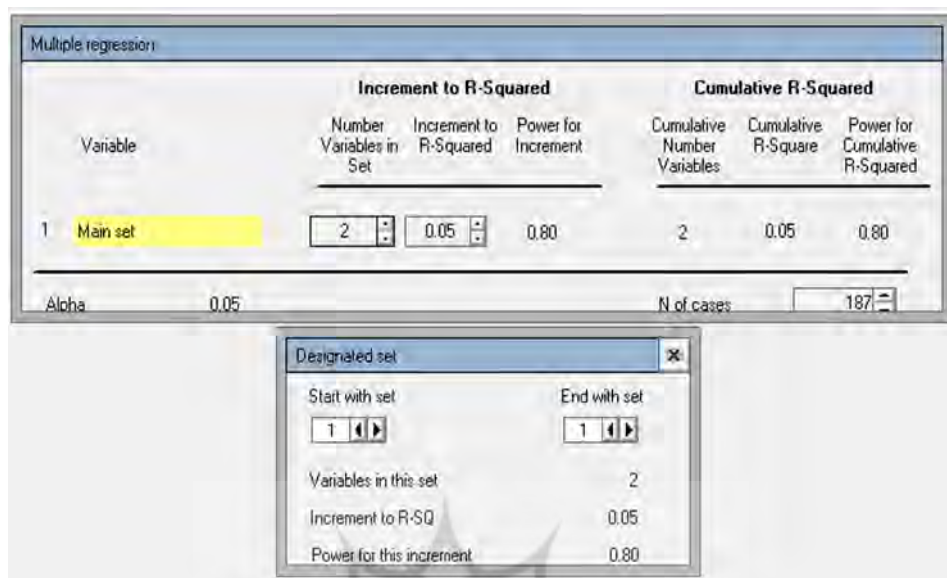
Multiple regression

| | Variable | Number Variables in Set | Increment to R-Squared | Power for Increment | Cumulative Number Variables | Cumulative R-Square | Power for Cumulative R-Squared |
|---|---|---|---|---|---|---|---|
| | | **Increment to R-Squared** | | | **Cumulative R-Squared** | | |
| 1 | Main set | 2 | 0.05 | 0.80 | 2 | 0.05 | 0.80 |

Alpha 0.05

N of cases 187

Designated set

Start with set 1

End with set 1

Variables in this set 2

Increment to R-SQ 0.05

Power for this increment 0.80